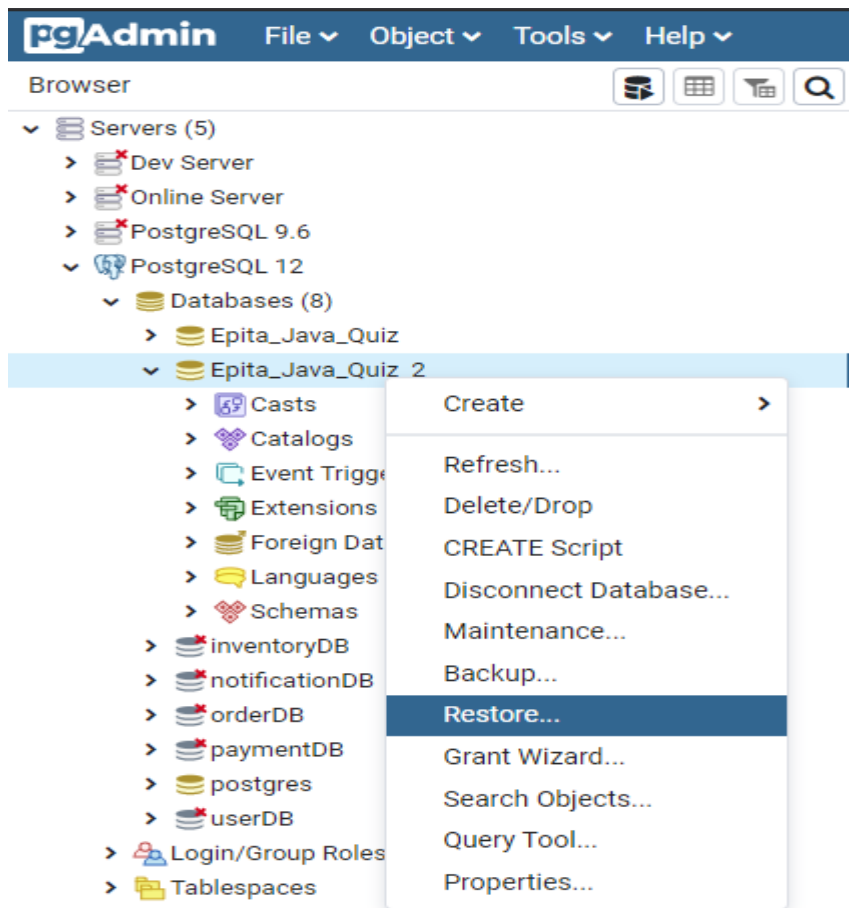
pgAdmin File Object Tools Help

Browser

Servers (5)
Dev Server
Online Server
PostgreSQL 9.6
PostgreSQL 12
Databases (8)
Epita_Java_Quiz
Epita_Java_Quiz_2
Casts
Catalogs
Event Trigge
Extensions
Foreign Dat
Languages
Schemas
inventoryDB
notificationDB
orderDB
paymentDB
postgres
userDB
Login/Group Roles
Tablespaces

Create
Refresh...
Delete/Drop
CREATE Script
Disconnect Database...
Maintenance...
Backup...
Restore...
Grant Wizard...
Search Objects...
Query Tool...
Properties...